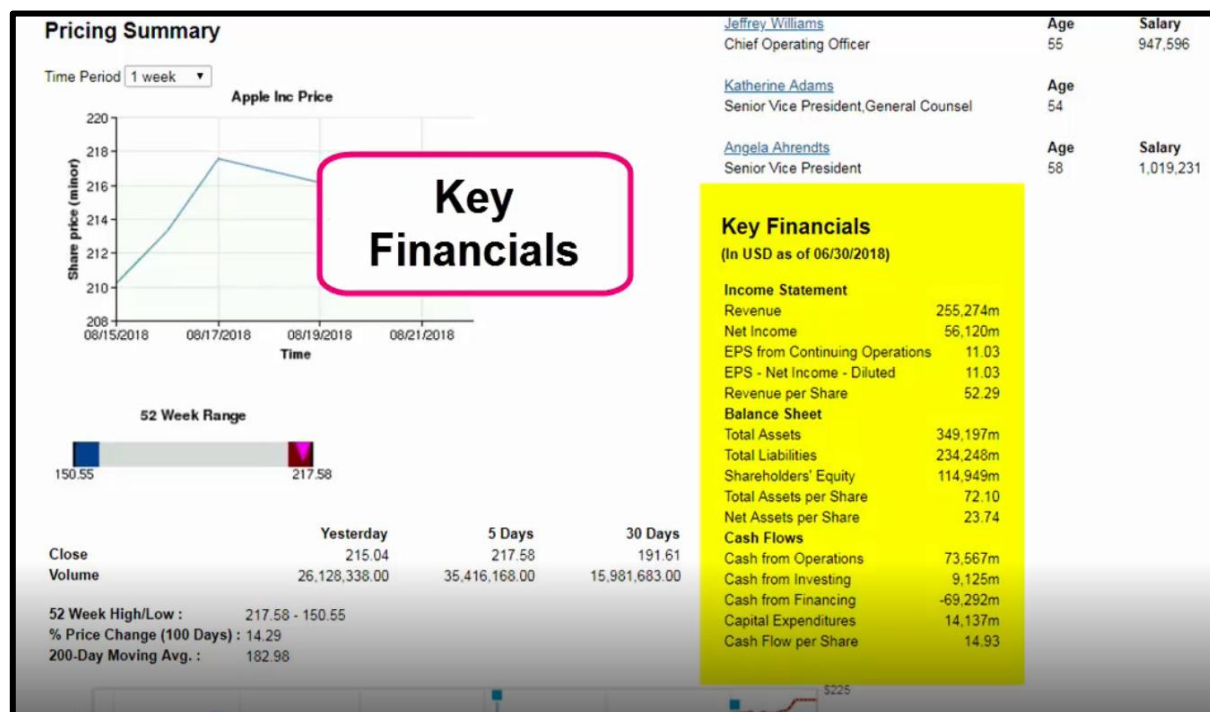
Pricing Summary

Time Period 1 week

Apple Inc Price

220
218
216
214
212
210
208

Share price (minor)

08/15/2018 08/17/2018 08/19/2018 08/21/2018
Time

Key Financials

52 Week Range

150.55 217.58

| | Yesterday | 5 Days | 30 Days |
|---|---|---|---|
| Close | 215.04 | 217.58 | 191.61 |
| Volume | 26,128,338.00 | 35,416,168.00 | 15,981,683.00 |

52 Week High/Low : 217.58 - 150.55
% Price Change (100 Days) : 14.29
200-Day Moving Avg. : 182.98

Jeffrey Williams
Chief Operating Officer
Age 55
Salary 947,596

Katherine Adams
Senior Vice President,General Counsel
Age 54

Angela Ahrendts
Senior Vice President
Age 58
Salary 1,019,231

Key Financials
(In USD as of 06/30/2018)

| Income Statement | |
|---|---|
| Revenue | 255,274m |
| Net Income | 56,120m |
| EPS from Continuing Operations | 11.03 |
| EPS - Net Income - Diluted | 11.03 |
| Revenue per Share | 52.29 |
| Balance Sheet | |
| Total Assets | 349,197m |
| Total Liabilities | 234,248m |
| Shareholders' Equity | 114,949m |
| Total Assets per Share | 72.10 |
| Net Assets per Share | 23.74 |
| Cash Flows | |
| Cash from Operations | 73,567m |
| Cash from Investing | 9,125m |
| Cash from Financing | -69,292m |
| Capital Expenditures | 14,137m |
| Cash Flow per Share | 14.93 |

$225